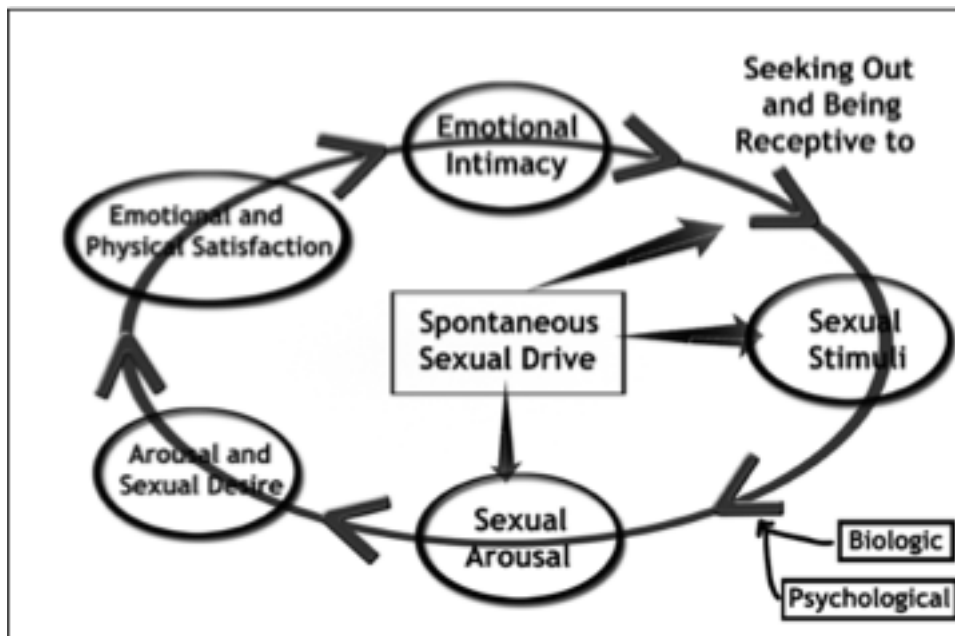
Emotional Intimacy

Seeking Out and Being Receptive to

Sexual Stimuli

Biologic

Psychological

Sexual Arousal

Arousal and Sexual Desire

Emotional and Physical Satisfaction

Spontaneous Sexual Drive